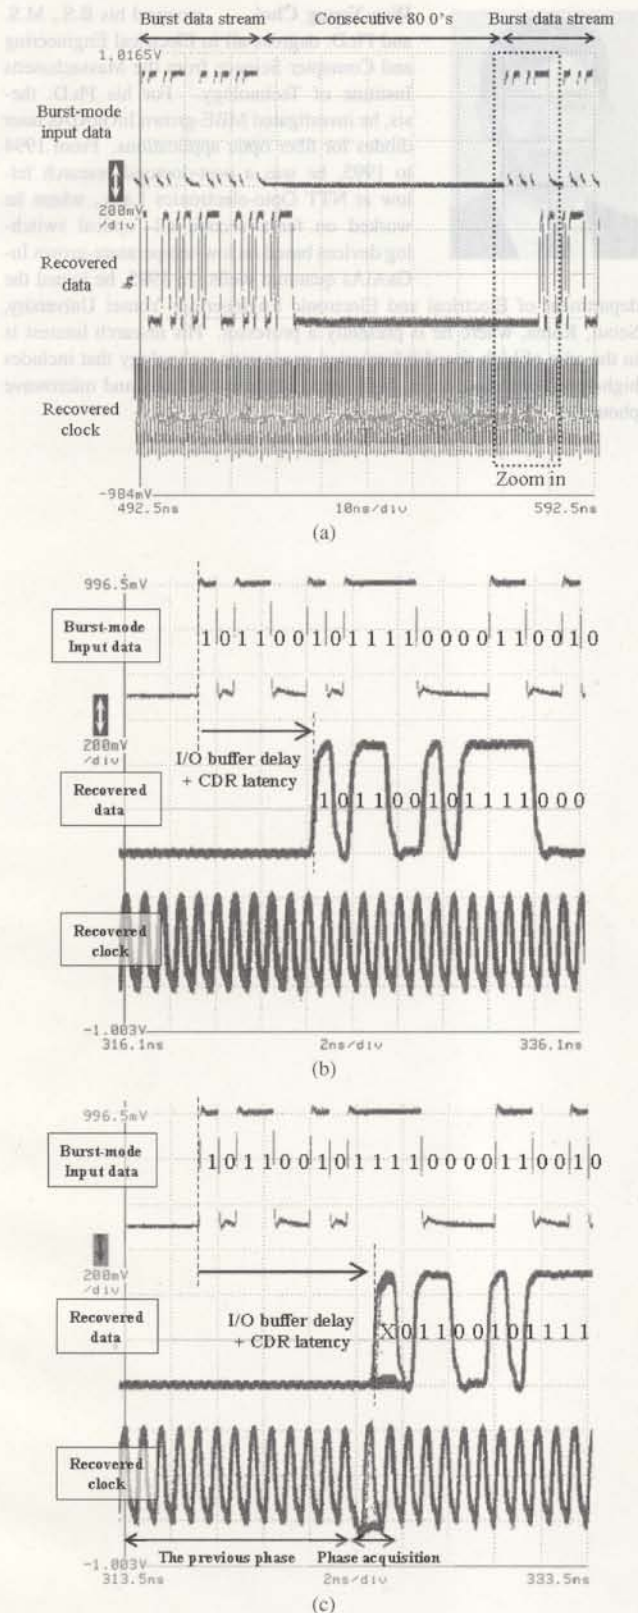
Burst data stream
Consecutive 80 0's
Burst data stream

1.0165V
Burst-mode input data
200mV /div
Recovered data
Recovered clock
-984mV
492.5ns
10ns/div
592.5ns
Zoom in

(a)

996.5mV
Burst-mode Input data
1 0 1 1 0 0 1 0 1 1 1 1 0 0 0 0 1 1 0 0 1 0
200mV /div
I/O buffer delay + CDR latency
Recovered data
1 0 1 1 0 0 1 0 1 1 1 1 1 0 0 0
Recovered clock
-1.003V
316.1ns
2ns/div
336.1ns

(b)

996.5mV
Burst-mode Input data
1 0 1 1 0 0 1 0 1 1 1 1 0 0 0 0 1 1 0 0 1 0
200mV /div
Recovered data
I/O buffer delay + CDR latency
X 0 1 1 0 0 1 0 1 1 1 1
Recovered clock
-1.003V
The previous phase
Phase acquisition
313.5ns
2ns/div
333.5ns

(c)